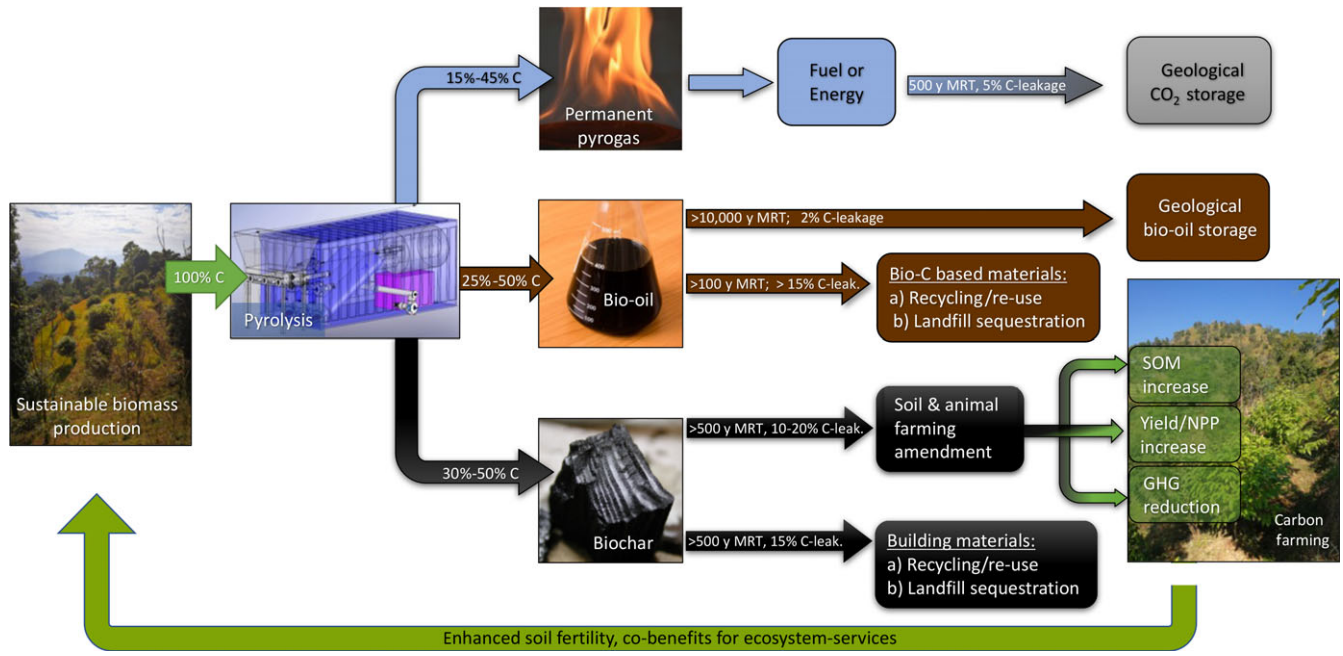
Sustainable biomass production

100% C

Pyrolysis

15%-45% C

Permanent pyrogas

Fuel or Energy

500 y MRT, 5% C-leakage

Geological $CO_2$ storage

25%-50% C

Bio-oil

>10,000 y MRT; 2% C-leakage

Geological bio-oil storage

>100 y MRT; > 15% C-leak.

Bio-C based materials:
a) Recycling/re-use
b) Landfill sequestration

30%-50% C

Biochar

>500 y MRT, 10-20% C-leak.

Soil & animal farming amendment

SOM increase

Yield/NPP increase

GHG reduction

Carbon farming

>500 y MRT, 15% C-leak.

Building materials:
a) Recycling/re-use
b) Landfill sequestration

Enhanced soil fertility, co-benefits for ecosystem-services